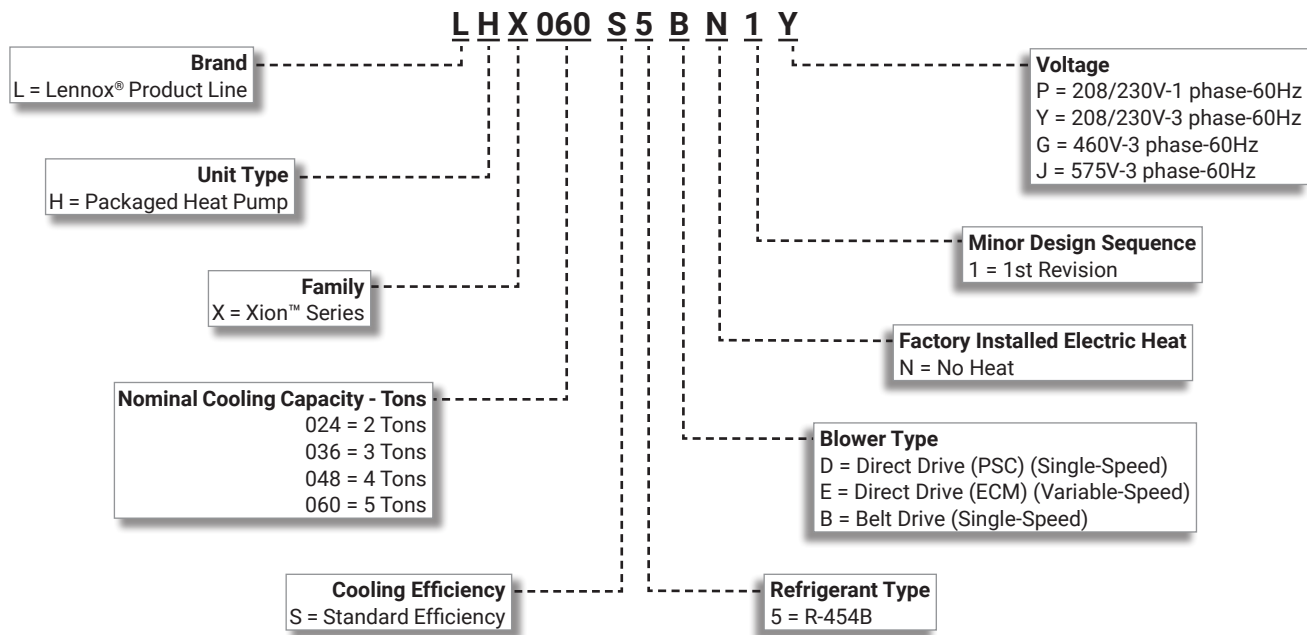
L H X 060 S 5 B N 1 Y

Brand
L = Lennox® Product Line

Unit Type
H = Packaged Heat Pump

Family
X = Xion™ Series

Nominal Cooling Capacity - Tons
024 = 2 Tons
036 = 3 Tons
048 = 4 Tons
060 = 5 Tons

Cooling Efficiency
S = Standard Efficiency

Voltage
P = 208/230V-1 phase-60Hz
Y = 208/230V-3 phase-60Hz
G = 460V-3 phase-60Hz
J = 575V-3 phase-60Hz

Minor Design Sequence
1 = 1st Revision

Factory Installed Electric Heat
N = No Heat

Blower Type
D = Direct Drive (PSC) (Single-Speed)
E = Direct Drive (ECM) (Variable-Speed)
B = Belt Drive (Single-Speed)

Refrigerant Type
5 = R-454B